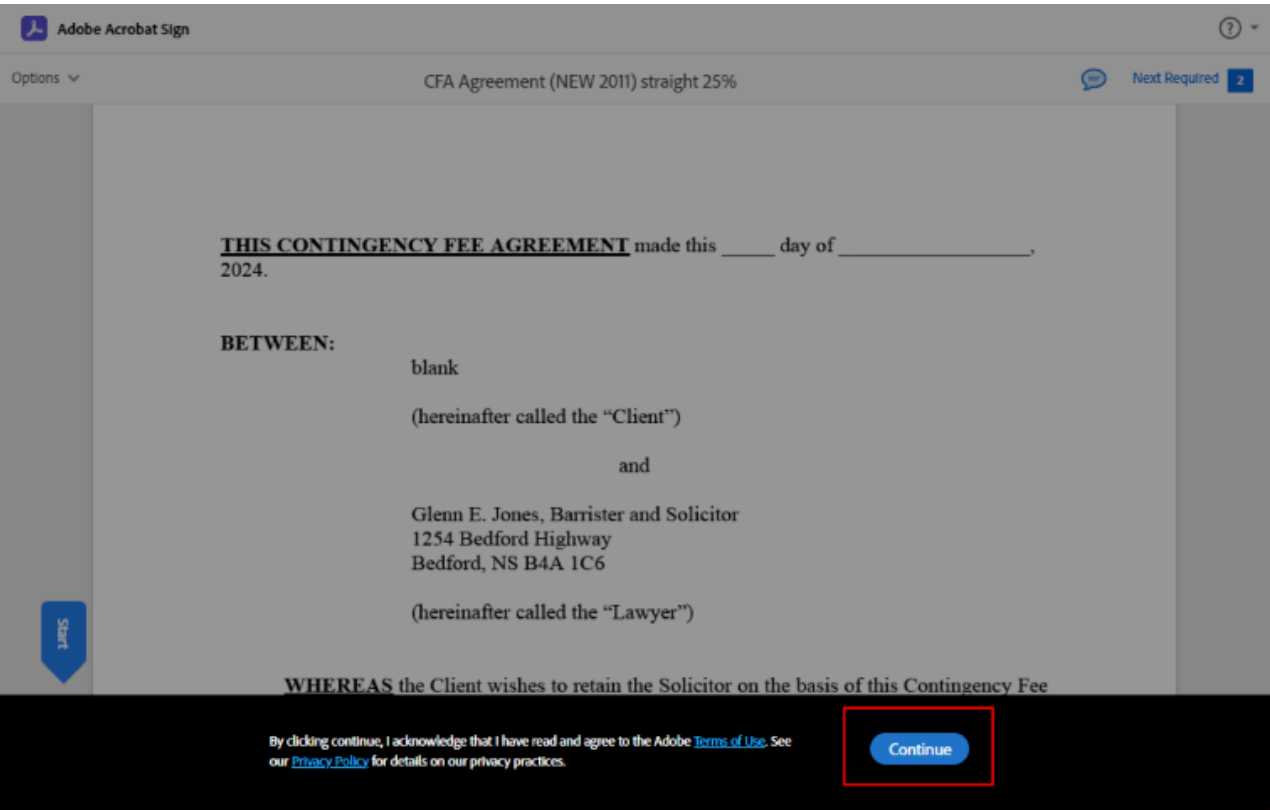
Adobe Acrobat Sign

Options

CFA Agreement (NEW 2011) straight 25%

Next Required 2

THIS CONTINGENCY FEE AGREEMENT made this _____ day of __________________, 2024.

BETWEEN:

blank

(hereinafter called the "Client")

and

Glenn E. Jones, Barrister and Solicitor
1254 Bedford Highway
Bedford, NS B4A 1C6

(hereinafter called the "Lawyer")

Start

WHEREAS the Client wishes to retain the Solicitor on the basis of this Contingency Fee

By clicking continue, I acknowledge that I have read and agree to the Adobe Terms of Use. See our Privacy Policy for details on our privacy practices.

Continue